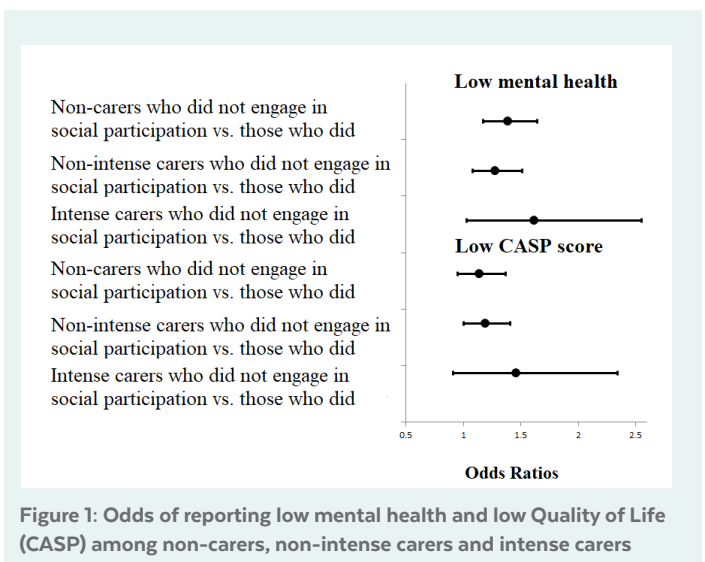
Low mental health

Non-carers who did not engage in social participation vs. those who did

Non-intense carers who did not engage in social participation vs. those who did

Intense carers who did not engage in social participation vs. those who did

Low CASP score

Non-carers who did not engage in social participation vs. those who did

Non-intense carers who did not engage in social participation vs. those who did

Intense carers who did not engage in social participation vs. those who did

0.5 1 1.5 2 2.5

Odds Ratios

Figure 1: Odds of reporting low mental health and low Quality of Life (CASP) among non-carers, non-intense carers and intense carers